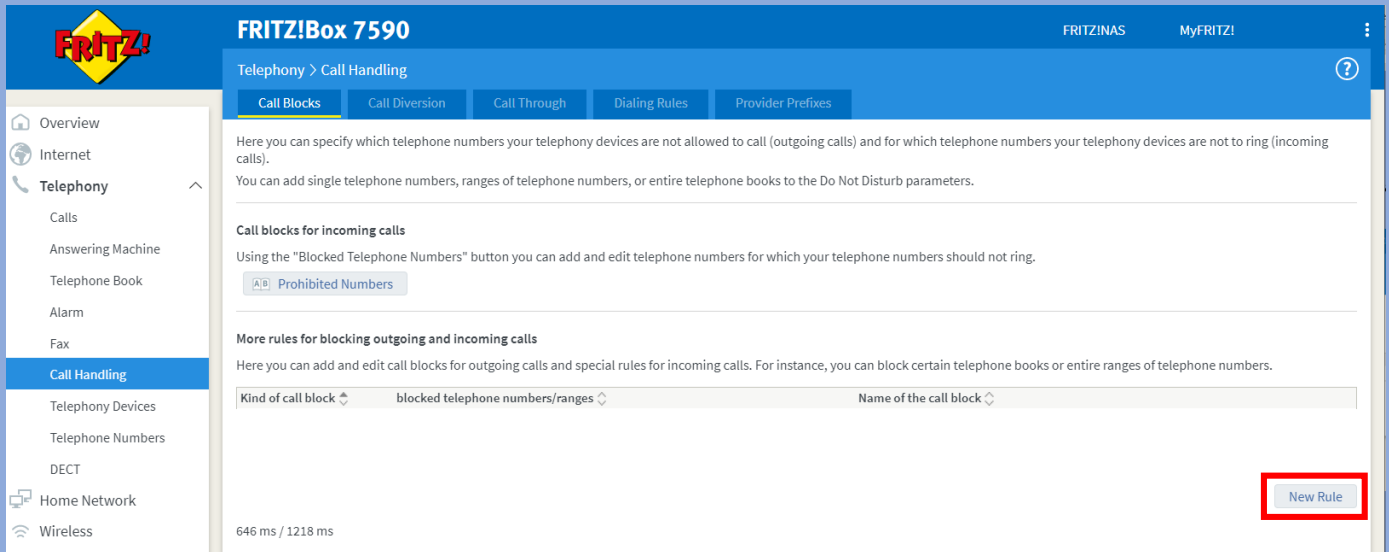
FRITZ!

FRITZ!Box 7590

FRITZ!NAS MyFRITZ!

Telephony > Call Handling

Call Blocks | Call Diversion | Call Through | Dialing Rules | Provider Prefixes

Overview
Internet
Telephony
Calls
Answering Machine
Telephone Book
Alarm
Fax
Call Handling
Telephony Devices
Telephone Numbers
DECT
Home Network
Wireless

Here you can specify which telephone numbers your telephony devices are not allowed to call (outgoing calls) and for which telephone numbers your telephony devices are not to ring (incoming calls).

You can add single telephone numbers, ranges of telephone numbers, or entire telephone books to the Do Not Disturb parameters.

Call blocks for incoming calls

Using the "Blocked Telephone Numbers" button you can add and edit telephone numbers for which your telephone numbers should not ring.

Prohibited Numbers

More rules for blocking outgoing and incoming calls

Here you can add and edit call blocks for outgoing calls and special rules for incoming calls. For instance, you can block certain telephone books or entire ranges of telephone numbers.

| Kind of call block | blocked telephone numbers/ranges | Name of the call block |
|---|---|---|

New Rule

646 ms / 1218 ms